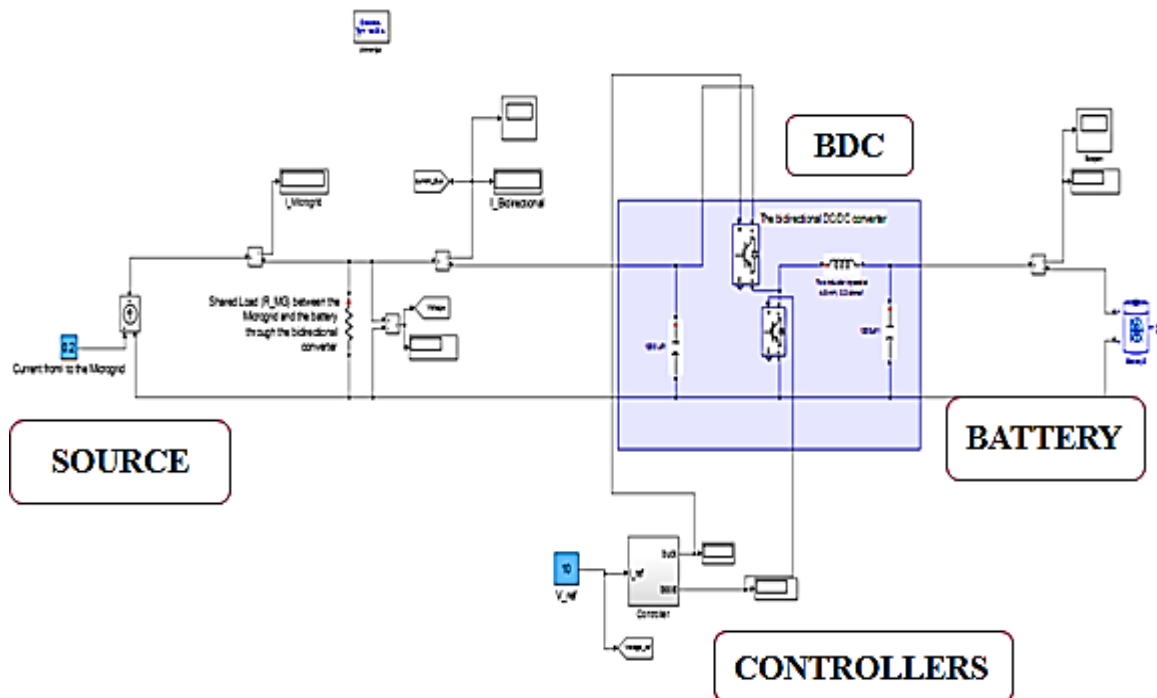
BDC

I_Microgrid

I_Bidirectional

The bidirectional DC/DC converter

Shared Load (R_MG) between the Microgrid and the battery through the bidirectional converter

Voltage

0.2

Current from/ to the Microgrid

SOURCE

BATTERY

10

V_ref

V_ref

Buck

Boost

Controller

voltage_ref

CONTROLLERS

Scope

Battery